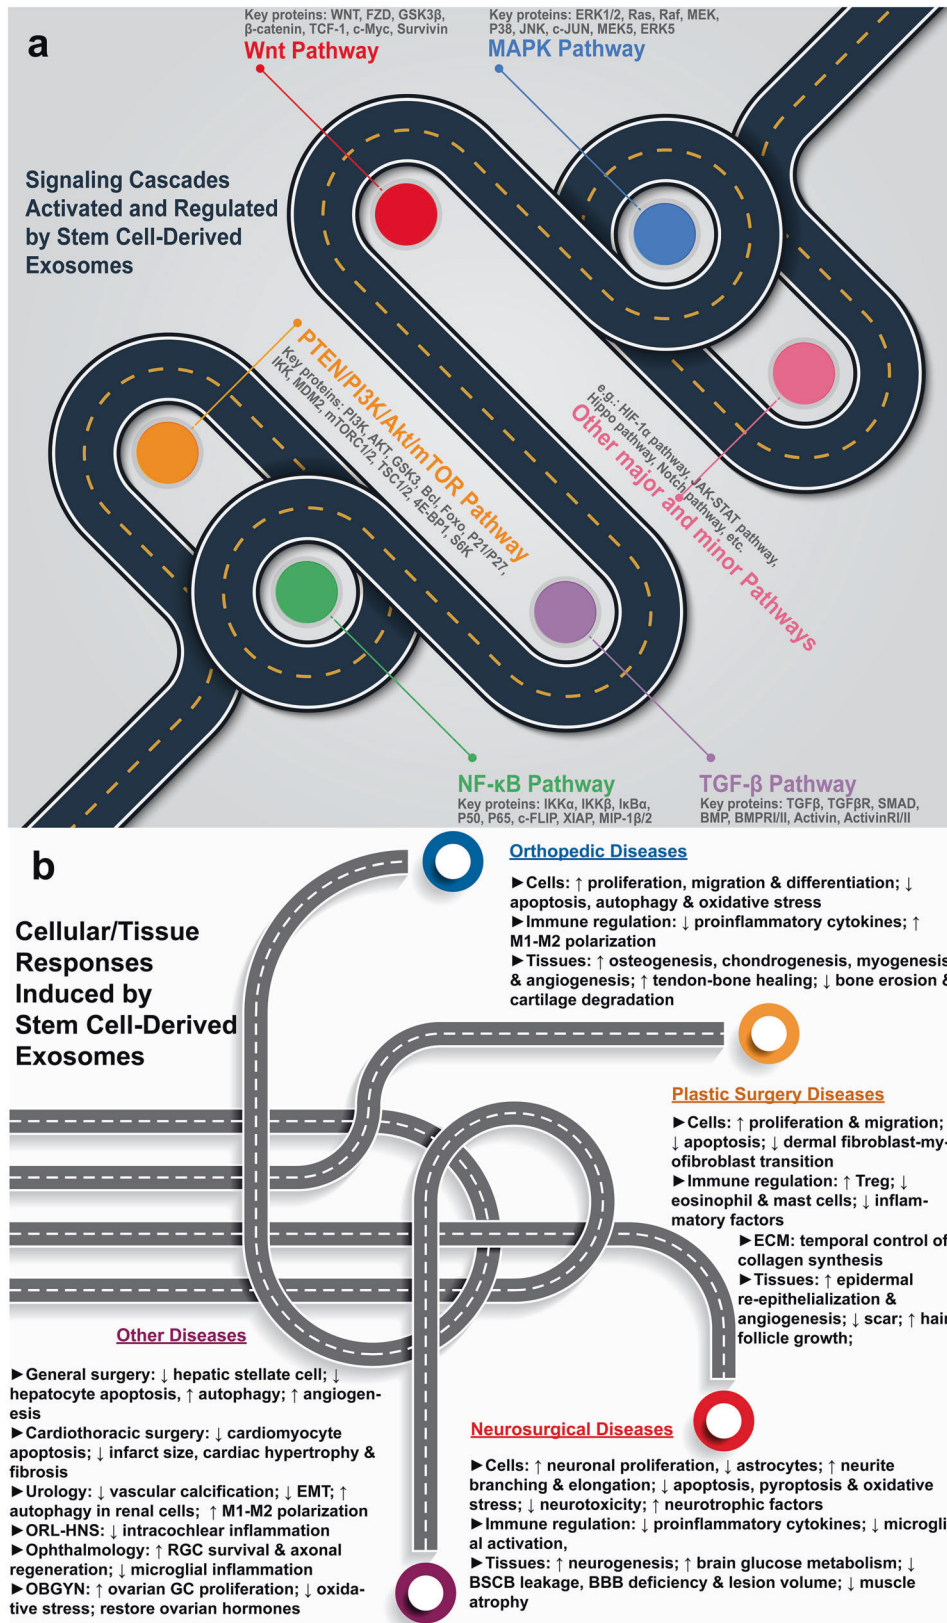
a

Key proteins: WNT, FZD, GSK3β, β-catenin, TCF-1, c-Myc, Survivin
Wnt Pathway

Key proteins: ERK1/2, Ras, Raf, MEK, P38, JNK, c-JUN, MEK5, ERK5
MAPK Pathway

Signaling Cascades Activated and Regulated by Stem Cell-Derived Exosomes

PTEN/PI3K/Akt/mTOR Pathway
Key proteins: PI3K, AKT, GSK3, Bcl, Foxo, P21/P27, IKK, MDM2, mTORC1/2, TSC1/2, 4E-BP1, S6K

Other major and minor Pathways
e.g.: HIF-1α pathway, JAK-STAT pathway, Hippo pathway, Notch pathway, etc.

NF-κB Pathway
Key proteins: IKKα, IKKβ, IκBα, P50, P65, c-FLIP, XIAP, MIP-1β/2

TGF-β Pathway
Key proteins: TGFβ, TGFβR, SMAD, BMP, BMPRI/II, Activin, ActivinRI/II

b

Cellular/Tissue Responses Induced by Stem Cell-Derived Exosomes

Orthopedic Diseases
►Cells: ↑ proliferation, migration & differentiation; ↓ apoptosis, autophagy & oxidative stress
►Immune regulation: ↓ proinflammatory cytokines; ↑ M1-M2 polarization
►Tissues: ↑ osteogenesis, chondrogenesis, myogenesis & angiogenesis; ↑ tendon-bone healing; ↓ bone erosion & cartilage degradation

Plastic Surgery Diseases
►Cells: ↑ proliferation & migration; ↓ apoptosis; ↓ dermal fibroblast-myofibroblast transition
►Immune regulation: ↑ Treg; ↓ eosinophil & mast cells; ↓ inflammatory factors
►ECM: temporal control of collagen synthesis
►Tissues: ↑ epidermal re-epithelialization & angiogenesis; ↓ scar; ↑ hair follicle growth;

Other Diseases
►General surgery: ↓ hepatic stellate cell; ↓ hepatocyte apoptosis, ↑ autophagy; ↑ angiogenesis
►Cardiothoracic surgery: ↓ cardiomyocyte apoptosis; ↓ infarct size, cardiac hypertrophy & fibrosis
►Urology: ↓ vascular calcification; ↓ EMT; ↑ autophagy in renal cells; ↑ M1-M2 polarization
►ORL-HNS: ↓ intracochlear inflammation
►Ophthalmology: ↑ RGC survival & axonal regeneration; ↓ microglial inflammation
►OBGYN: ↑ ovarian GC proliferation; ↓ oxidative stress; restore ovarian hormones

Neurosurgical Diseases
►Cells: ↑ neuronal proliferation, ↓ astrocytes; ↑ neurite branching & elongation; ↓ apoptosis, pyroptosis & oxidative stress; ↓ neurotoxicity; ↑ neurotrophic factors
►Immune regulation: ↓ proinflammatory cytokines; ↓ microglial activation,
►Tissues: ↑ neurogenesis; ↑ brain glucose metabolism; ↓ BSCB leakage, BBB deficiency & lesion volume; ↓ muscle atrophy